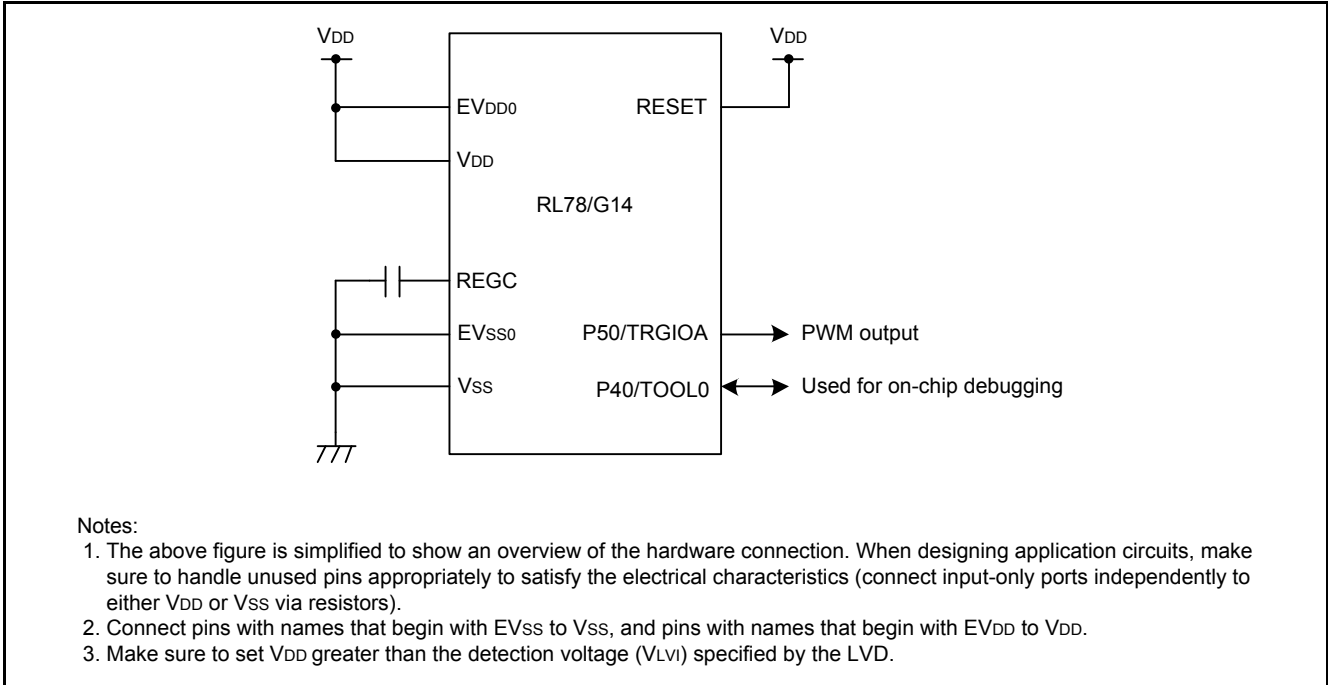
VDD

VDD

EVDD0

RESET

VDD

RL78/G14

REGC

EVSS0

P50/TRGIOA

PWM output

VSS

P40/TOOL0

Used for on-chip debugging

Notes:
1. The above figure is simplified to show an overview of the hardware connection. When designing application circuits, make sure to handle unused pins appropriately to satisfy the electrical characteristics (connect input-only ports independently to either VDD or VSS via resistors).
2. Connect pins with names that begin with EVSS to VSS, and pins with names that begin with EVDD to VDD.
3. Make sure to set VDD greater than the detection voltage (VLVI) specified by the LVD.